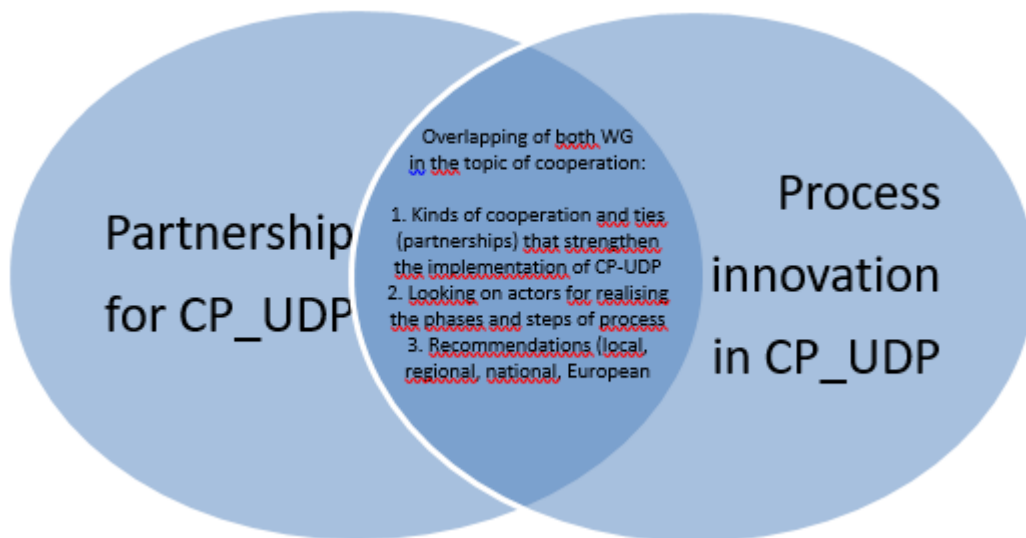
Partnership for CP_UDP

Overlapping of both WG in the topic of cooperation:

1. Kinds of cooperation and ties (partnerships) that strengthen the implementation of CP-UDP
2. Looking on actors for realising the phases and steps of process
3. Recommendations (local, regional, national, European

Process innovation in CP_UDP